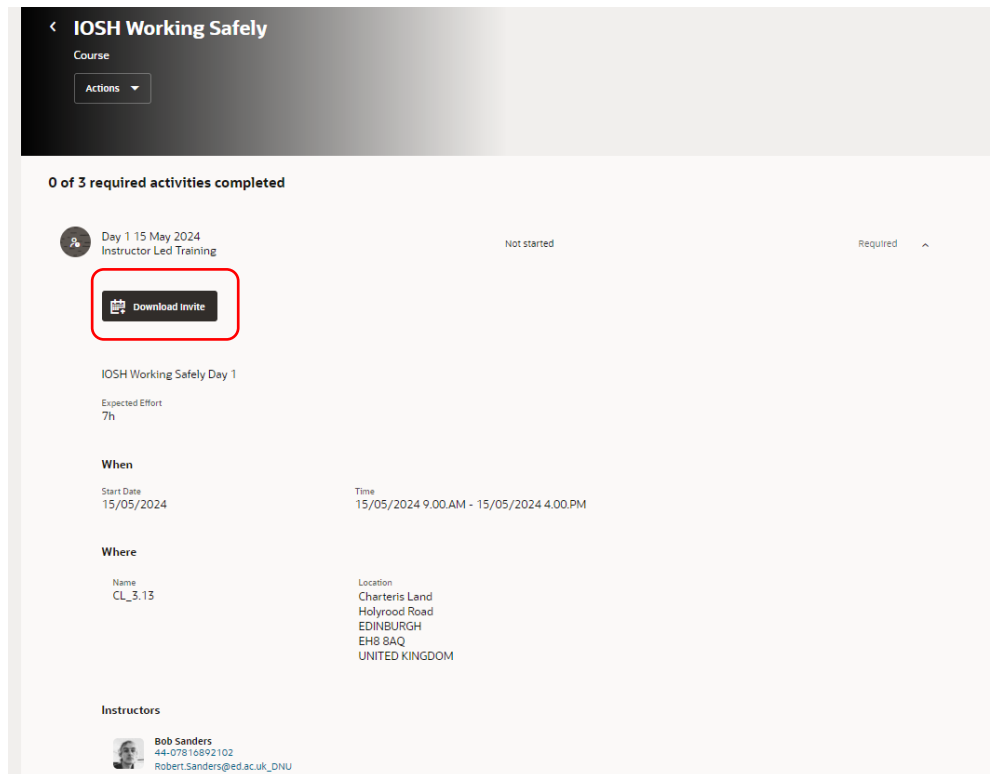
IOSH Working Safely

Course

Actions

0 of 3 required activities completed

Day 1 15 May 2024
Instructor Led Training

Not started

Required

Download Invite

IOSH Working Safely Day 1

Expected Effort
7h

When

Start Date
15/05/2024

Time
15/05/2024 9.00.AM - 15/05/2024 4.00.PM

Where

Name
CL_3.13

Location
Charteris Land
Holyrood Road
EDINBURGH
EH8 8AQ
UNITED KINGDOM

Instructors

Bob Sanders
44-07816892102
Robert.Sanders@ed.ac.uk_DNU